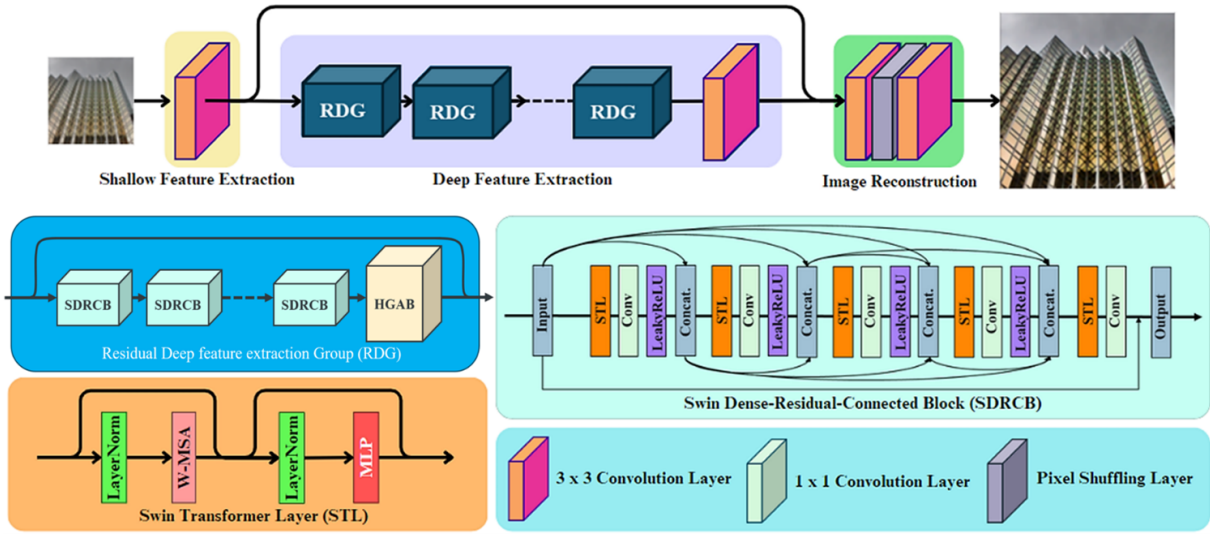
RDG RDG RDG

Shallow Feature Extraction

Deep Feature Extraction

Image Reconstruction

SDRCB SDRCB SDRCB HGAB

Residual Deep feature extraction Group (RDG)

Input STL Conv LeakyReLU Concat. STL Conv LeakyReLU Concat. STL Conv LeakyReLU Concat. STL Conv LeakyReLU Concat. STL Conv Output

Swin Dense-Residual-Connected Block (SDRCB)

LayerNorm W-MSA LayerNorm MLP

Swin Transformer Layer (STL)

3 x 3 Convolution Layer

1 x 1 Convolution Layer

Pixel Shuffling Layer